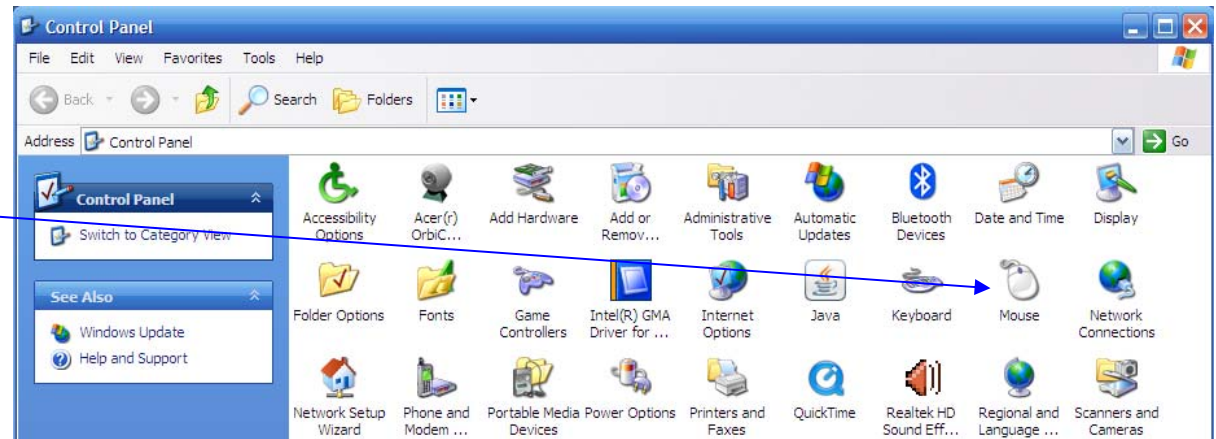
Control Panel

File Edit View Favorites Tools Help

Back Search Folders

Address Control Panel Go

Control Panel

Switch to Category View

See Also

Windows Update

Help and Support

Accessibility Options
Acer(r) OrbiC...
Add Hardware
Add or Remov...
Administrative Tools
Automatic Updates
Bluetooth Devices
Date and Time
Display

Folder Options
Fonts
Game Controllers
Intel(R) GMA Driver for ...
Internet Options
Java
Keyboard
Mouse
Network Connections

Network Setup Wizard
Phone and Modem ...
Portable Media Devices
Power Options
Printers and Faxes
QuickTime
Realtek HD Sound Eff...
Regional and Language ...
Scanners and Cameras